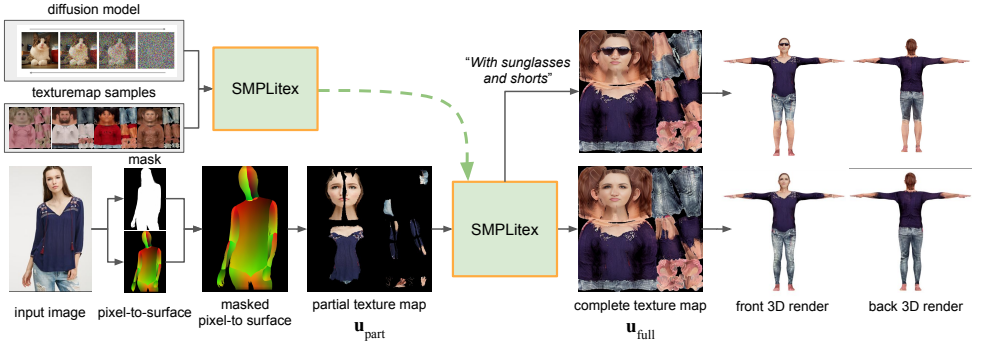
diffusion model

texturemap samples

SMPLitex

"With sunglasses and shorts"

mask

SMPLitex

input image

pixel-to-surface

masked pixel-to surface

partial texture map

$\mathbf{u}_{\text{part}}$

complete texture map

$\mathbf{u}_{\text{full}}$

front 3D render

back 3D render